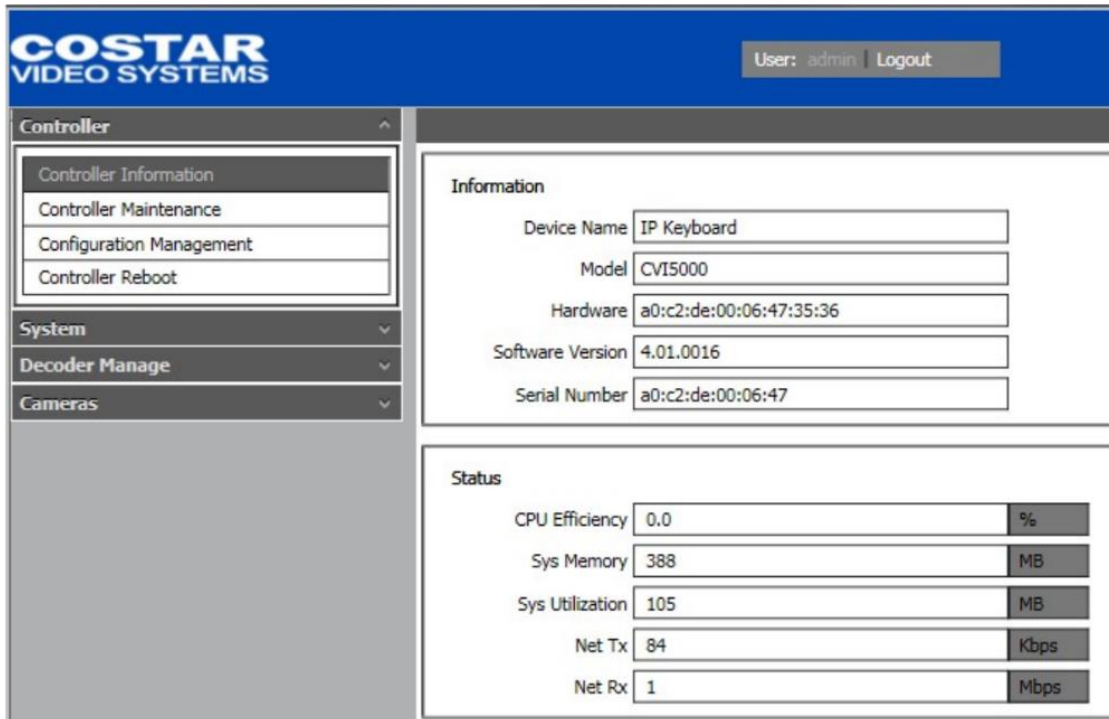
COSTAR
VIDEO SYSTEMS

User: admin | Logout

Controller

Controller Information
Controller Maintenance
Configuration Management
Controller Reboot

System
Decoder Manage
Cameras

Information

Device Name IP Keyboard
Model CVI5000
Hardware a0:c2:de:00:06:47:35:36
Software Version 4.01.0016
Serial Number a0:c2:de:00:06:47

Status

CPU Efficiency 0.0 %
Sys Memory 388 MB
Sys Utilization 105 MB
Net Tx 84 Kbps
Net Rx 1 Mbps